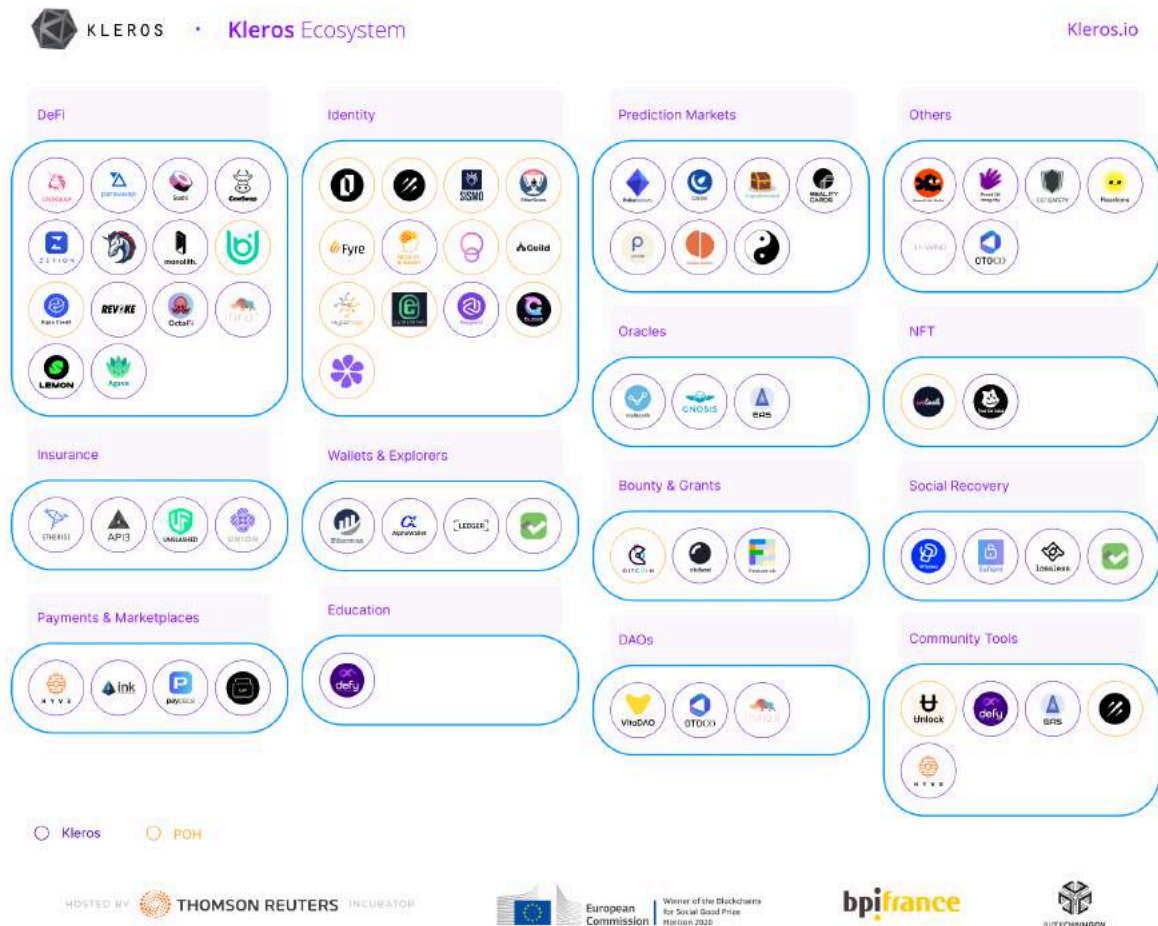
KLEROS · Kleros Ecosystem

Kleros.io

DeFi

Uniswap paraswap Sushi CowSwap
ZETION monolith.
Kojin Credit REVOKE OctoFi
LEMON Agave

Identity

SISMO
Fyre Guild

Prediction Markets

REALITY CARDS

Others

OTOCO

Oracles

GNOSIS EAS

NFT

Insurance

ETHERISC API3 UNSLASHED UNION

Wallets & Explorers

AlphaWallet LEDGER

Bounty & Grants

GITCOIN

Social Recovery

lossless

Payments & Marketplaces

HYVE ink paycaca

Education

defy

DAOs

VitaDAO OTOCO

Community Tools

Unlock defy EAS
HYVE

Kleros POH

HOSTED BY THOMSON REUTERS INCUBATOR

European Commission | Winner of the Blockchains for Social Good Prize Horizon 2020

bpifrance

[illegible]